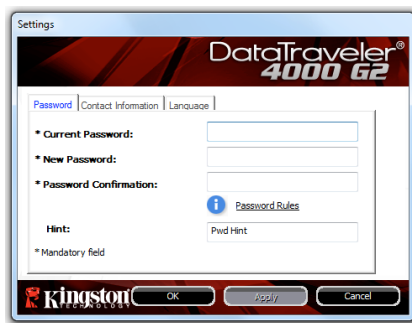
Settings

DataTraveler® 4000 G2

Password | Contact Information | Language

* Current Password:

* New Password:

* Password Confirmation:

Password Rules

Hint:

Pwd Hint

* Mandatory field

Kingston TECHNOLOGY

OK

Apply

Cancel